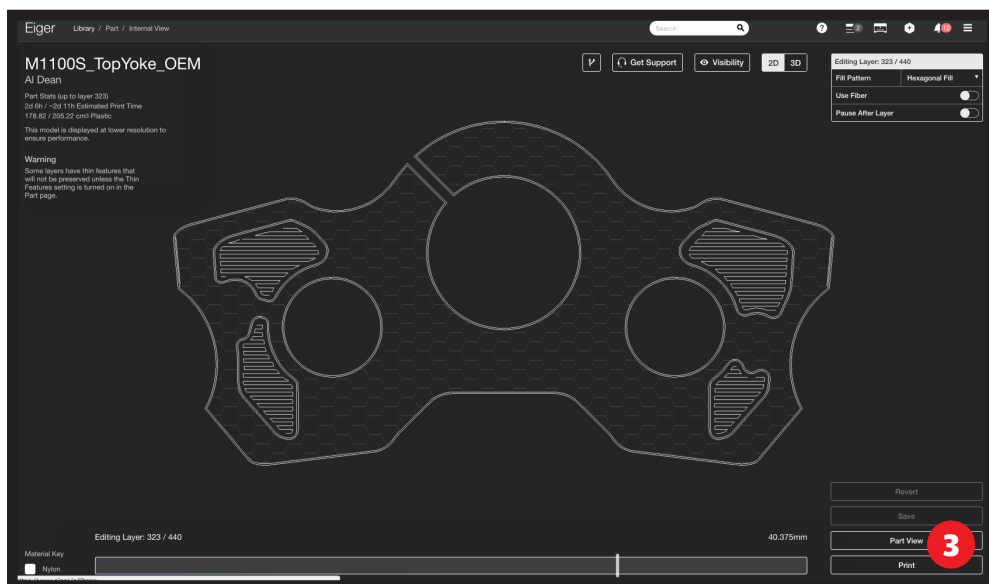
Eiger Library / Part / Internal View

Search

2

12

M1100S_TopYoke_OEM
Al Dean

Part Stats (up to layer 323)
2d 6h / ~2d 11h Estimated Print Time
178.82 / 205.22 cm³ Plastic

This model is displayed at lower resolution to ensure performance.

Warning
Some layers have thin features that will not be preserved unless the Thin Features setting is turned on in the Part page.

Get Support

Visibility

2D 3D

Editing Layer: 323 / 440

| Fill Pattern | Hexagonal Fill |
|---|---|
| Use Fiber | |
| Pause After Layer | |

Revert

Save

Part View

3

Print

Editing Layer: 323 / 440

40.375mm

Material Key

Nylon